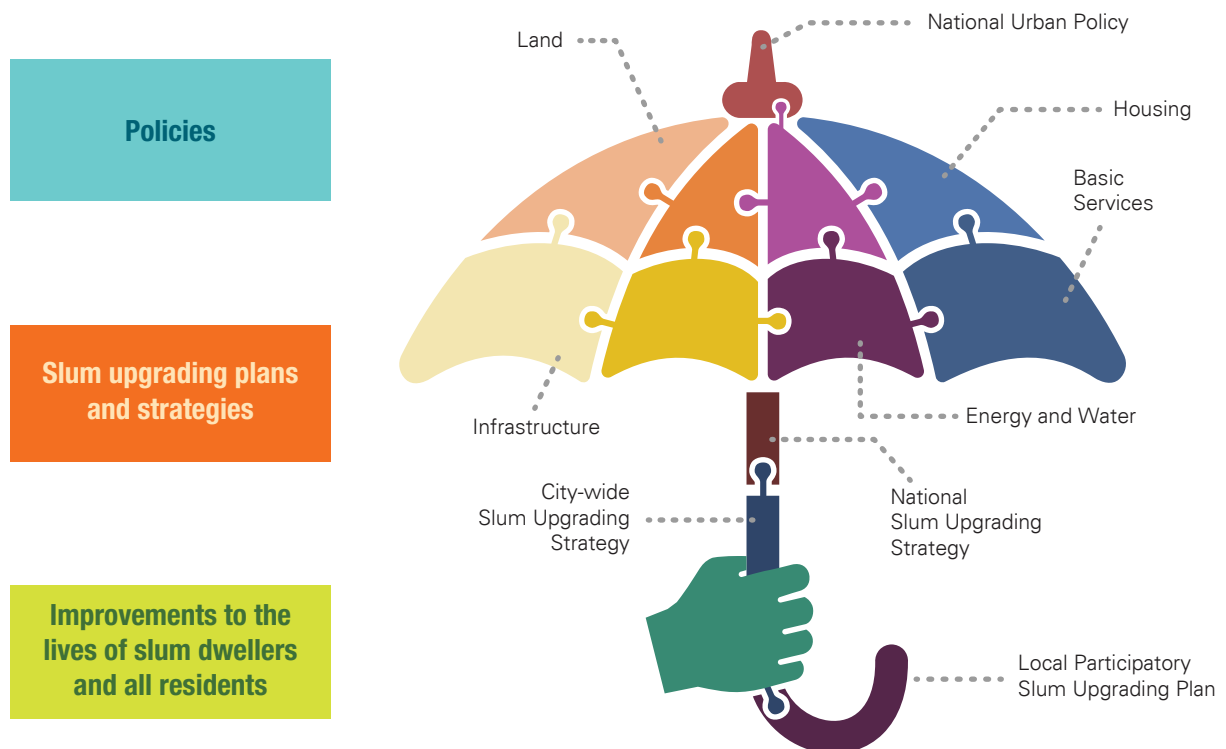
Policies

Slum upgrading plans and strategies

Improvements to the lives of slum dwellers and all residents

Land

National Urban Policy

Housing

Basic Services

Infrastructure

Energy and Water

City-wide Slum Upgrading Strategy

National Slum Upgrading Strategy

Local Participatory Slum Upgrading Plan